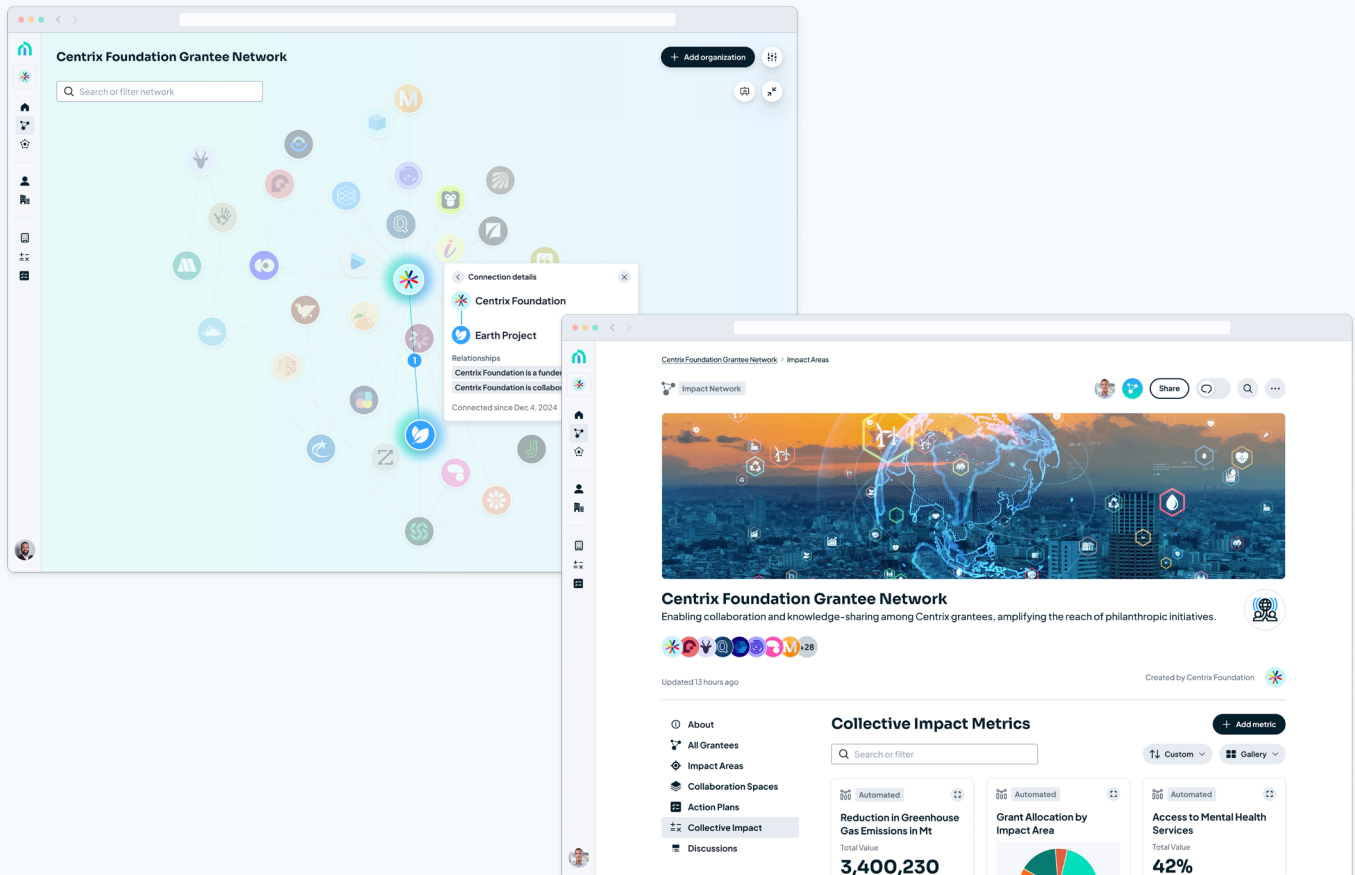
Centrix Foundation Grantee Network

Add organization

Search or filter network

Connection details

Centrix Foundation

Earth Project

Relationships

Centrix Foundation is a funder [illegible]

Centrix Foundation is collabor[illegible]

Connected since Dec 4, 2024

1

Centrix Foundation Grantee Network > Impact Areas

Impact Network

Share

Centrix Foundation Grantee Network

Enabling collaboration and knowledge-sharing among Centrix grantees, amplifying the reach of philanthropic initiatives.

+28

Updated 13 hours ago

Created by Centrix Foundation

About

All Grantees

Impact Areas

Collaboration Spaces

Action Plans

Collective Impact

Discussions

Collective Impact Metrics

Add metric

Search or filter

Custom

Gallery

Automated

Reduction in Greenhouse Gas Emissions in Mt

Total Value

3,400,230

Automated

Grant Allocation by Impact Area

Automated

Access to Mental Health Services

Total Value

42%